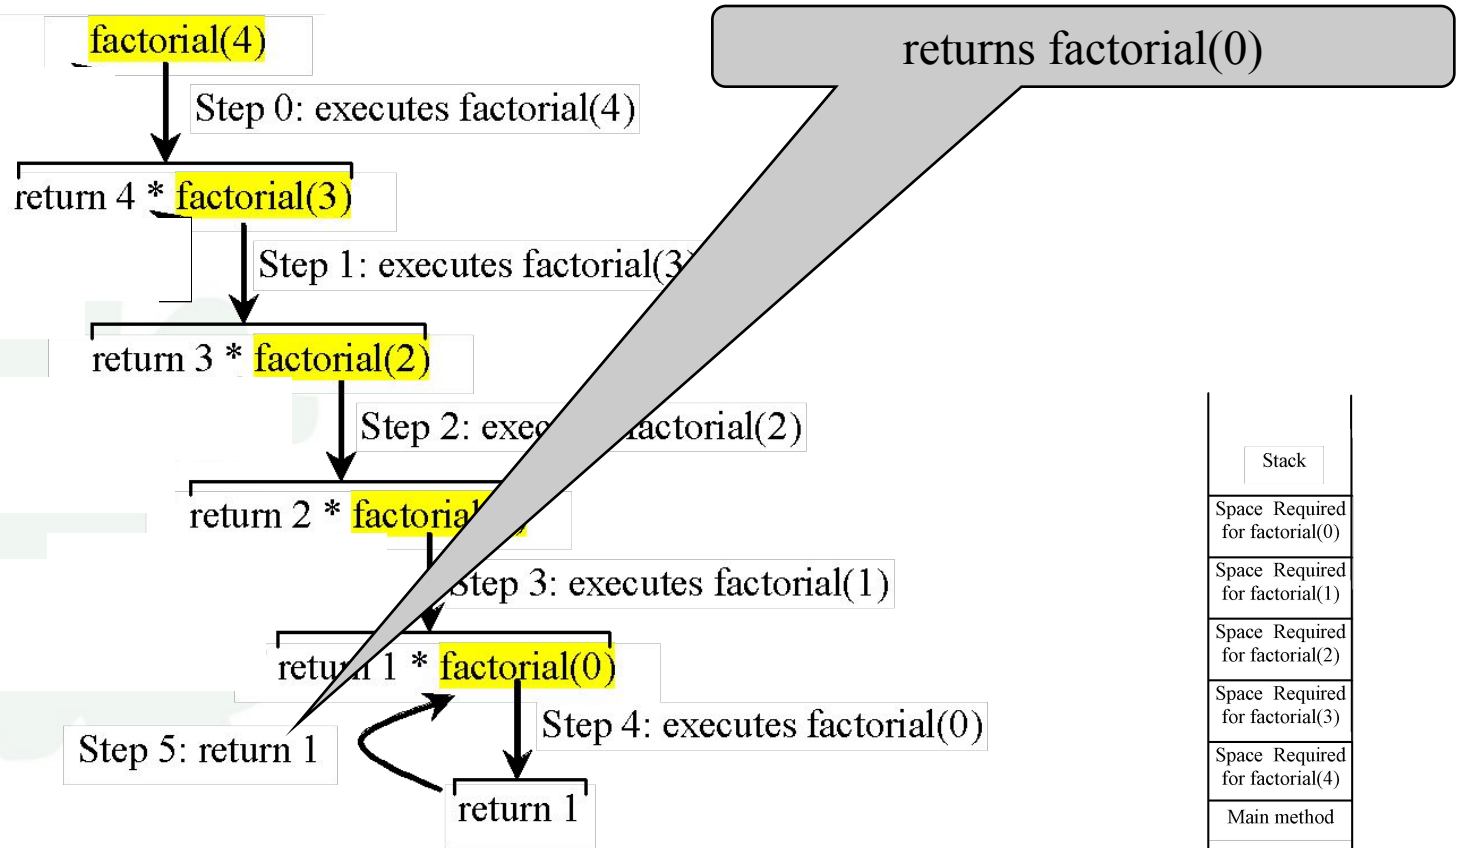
factorial(4)

returns factorial(0)

Step 0: executes factorial(4)

return 4 * factorial(3)

Step 1: executes factorial(3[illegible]

return 3 * factorial(2)

Step 2: exec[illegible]actorial(2)

return 2 * factoria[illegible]

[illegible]tep 3: executes factorial(1)

retu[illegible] 1 * factorial(0)

Step 4: executes factorial(0)

Step 5: return 1

return 1

Stack

Space Required for factorial(0)

Space Required for factorial(1)

Space Required for factorial(2)

Space Required for factorial(3)

Space Required for factorial(4)

Main method